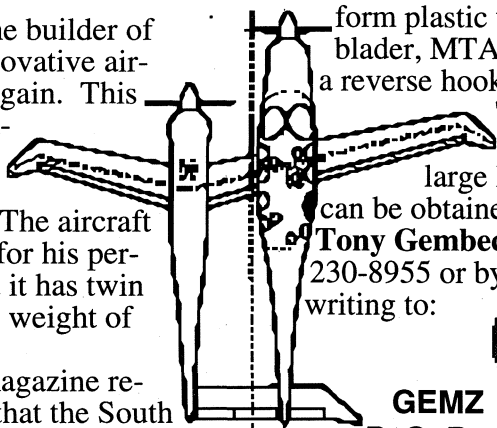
he builder of
ovative air-
gain. This
-

The aircraft
for his per-
it has twin
weight of

agazine re-
hat the South

form plastic
blader, MTA
a reverse hook

large
can be obtaine
Tony Gembec
230-8955 or by
writing to:

GEMZ